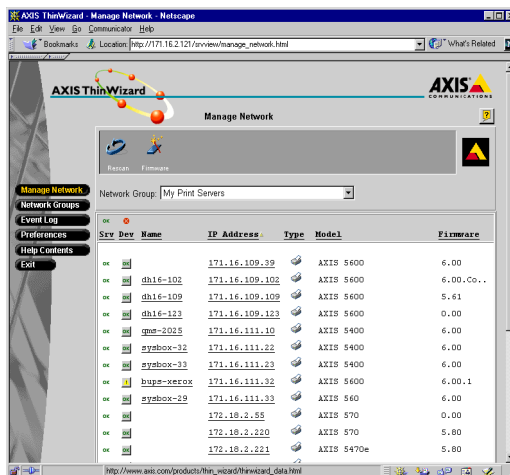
AXIS ThinWizard - Manage Network - Netscape

File Edit View Go Communicator Help

Bookmarks Location: http://171.16.2.121/srvview/manage_network.html What's Related

AXIS ThinWizard

AXIS COMMUNICATIONS

Manage Network

?

Rescan Firmware

Manage Network

Network Groups

Event Log

Preferences

Help Contents

Exit

Network Group: My Print Servers

ok

| Srv | Dev | Name | IP Address | Type | Model | Firmware |
|---|---|---|---|---|---|---|
| ok | ok | | 171.16.109.39 | | AXIS 5600 | 6.00 |
| ok | ok | dh16-102 | 171.16.109.102 | | AXIS 5600 | 6.00.Co.. |
| ok | ok | dh16-109 | 171.16.109.109 | | AXIS 5600 | 5.61 |
| ok | ok | dh16-123 | 171.16.109.123 | | AXIS 5600 | 0.00 |
| ok | ok | qms-2025 | 171.16.111.10 | | AXIS 5400 | 6.00 |
| ok | ok | sysbox-32 | 171.16.111.22 | | AXIS 5400 | 6.00 |
| ok | ok | sysbox-33 | 171.16.111.23 | | AXIS 5400 | 6.00 |
| ok | ! | bups-xerox | 171.16.111.32 | | AXIS 5600 | 6.00.1 |
| ok | ok | sysbox-29 | 171.16.111.33 | | AXIS 560 | 6.00 |
| ok | ok | | 172.18.2.55 | | AXIS 570 | 0.00 |
| ok | ok | | 172.18.2.220 | | AXIS 570 | 5.80 |
| ok | ok | | 172.18.2.121 | | AXIS 5470e | 5.80 |

http://www.axis.com/products/thin_wizard/thinwizard_data.html